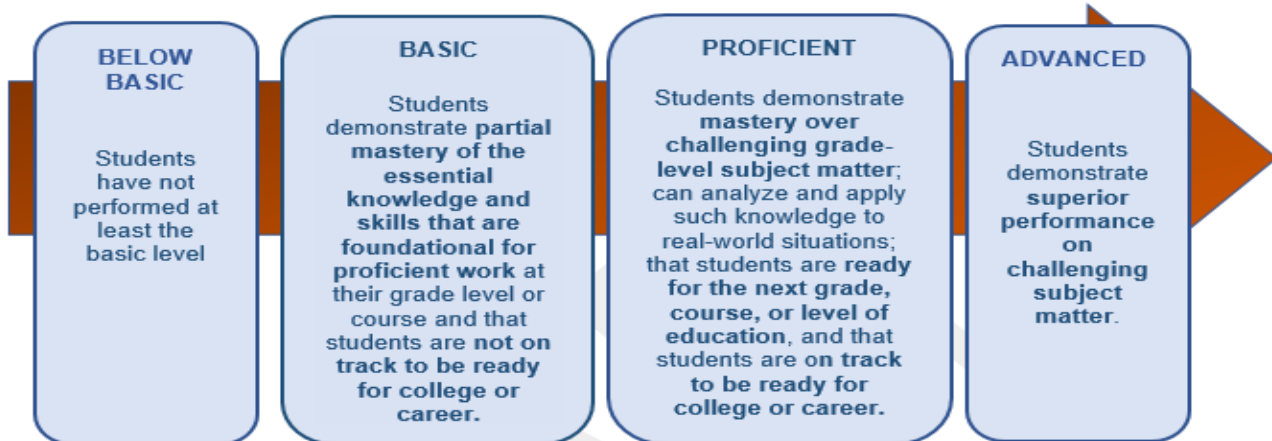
BELOW BASIC

Students have not performed at least the basic level

BASIC

Students demonstrate partial mastery of the essential knowledge and skills that are foundational for proficient work at their grade level or course and that students are not on track to be ready for college or career.

PROFICIENT

Students demonstrate mastery over challenging grade-level subject matter; can analyze and apply such knowledge to real-world situations; that students are ready for the next grade, course, or level of education, and that students are on track to be ready for college or career.

ADVANCED

Students demonstrate superior performance on challenging subject matter.